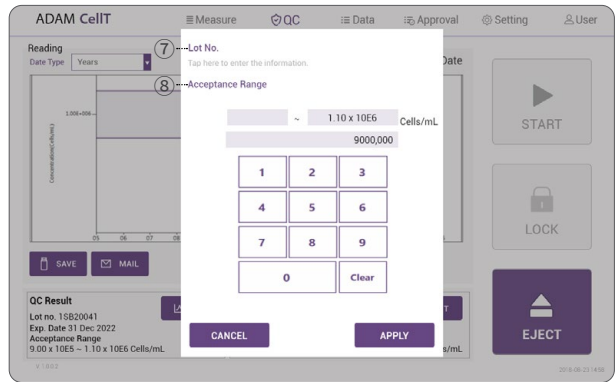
ADAM CellT
Measure QC Data Approval Setting User

Reading
Date Type Years

1.00E+006
Concentration(Cells/mL)
05 06 07 08

SAVE MAIL

QC Result
Lot no. 1SB20041
Exp. Date 31 Dec 2022
Acceptance Range
9.00 x 10E5 ~ 1.10 x 10E6 Cells/mL

⑦ Lot No.
Tap here to enter the information.
⑧ Acceptance Range

~ 1.10 x 10E6 Cells/mL
9000,000

| 1 | 2 | 3 |
|---|---|---|
| 4 | 5 | 6 |
| 7 | 8 | 9 |
| 0 | | Clear |

CANCEL
APPLY

Date
s/mL

START
LOCK
EJECT

V 1.0.0.0
2018-08-23 14:50